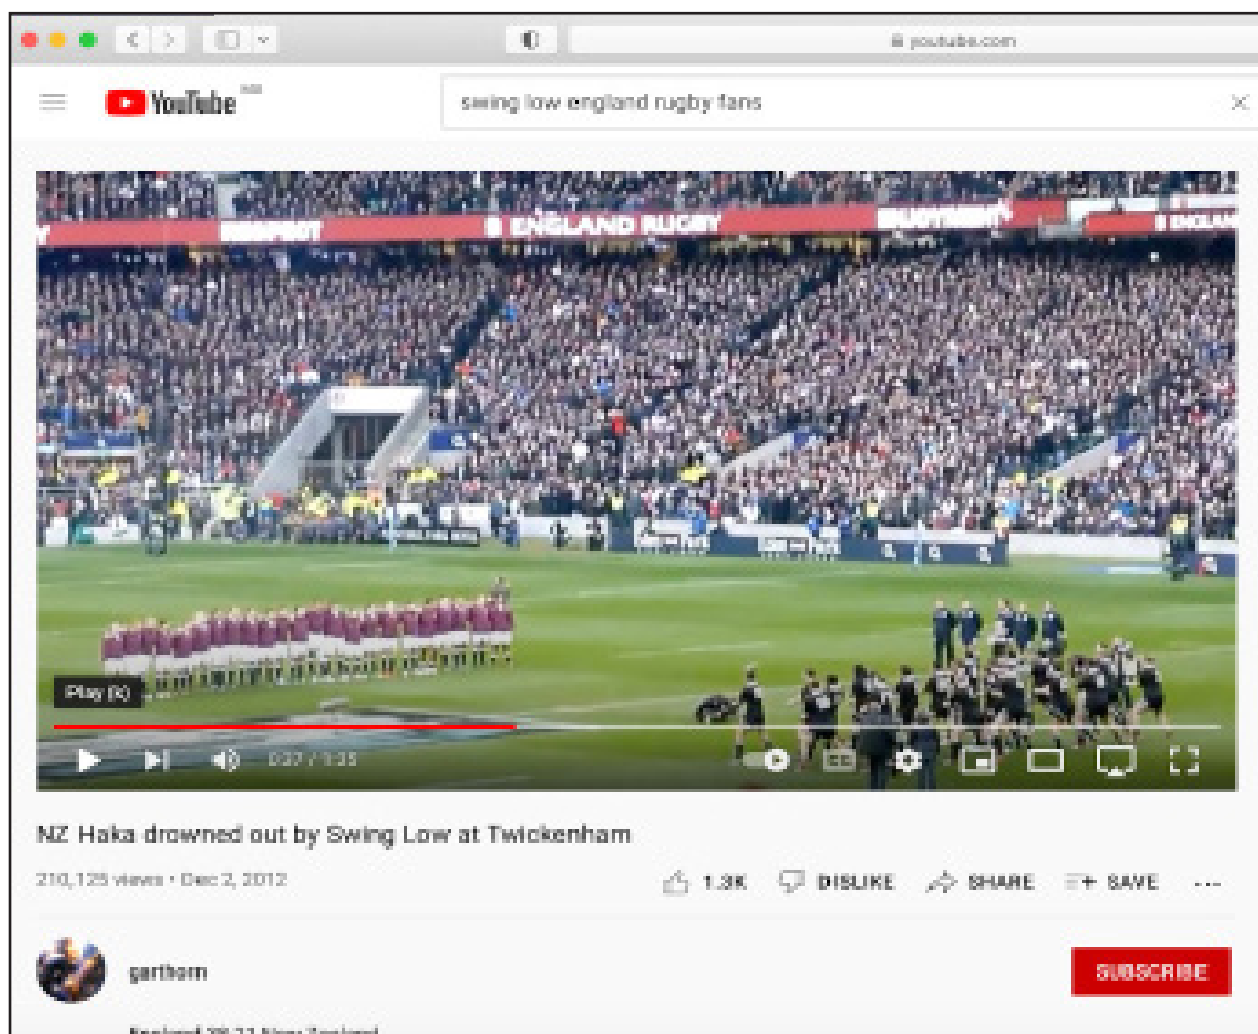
youtube.com

YouTube

swing low england rugby fans

ENGLAND RUGBY

Play (k)

0:37 / 1:35

NZ Haka drowned out by Swing Low at Twickenham

210,125 views • Dec 2, 2012

1.3K DISLIKE SHARE SAVE ...

garthom

SUBSCRIBE

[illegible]